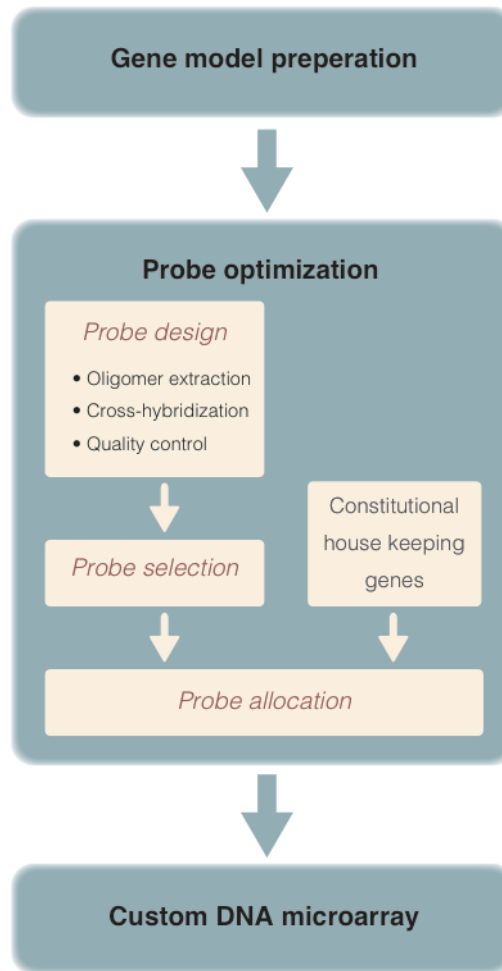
Gene model preperation

Probe optimization

Probe design

• Oligomer extraction
• Cross-hybridization
• Quality control

Probe selection

Constitutional house keeping genes

Probe allocation

Custom DNA microarray